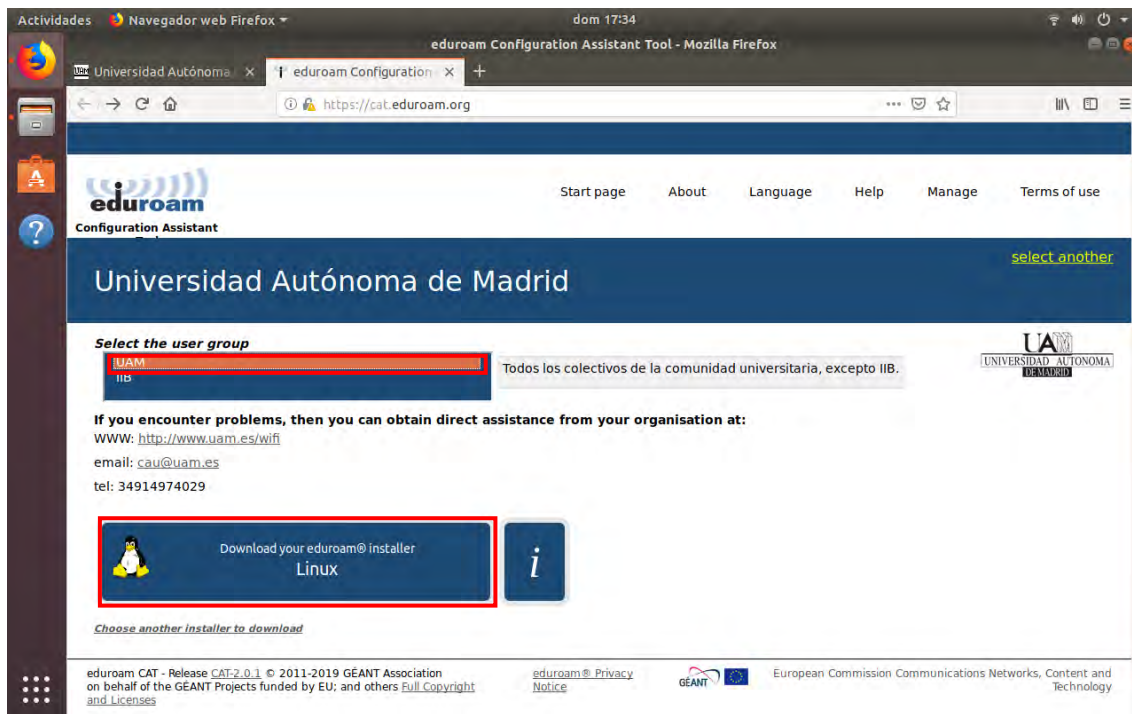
Actividades Navegador web Firefox dom 17:34

eduroam Configuration Assistant Tool - Mozilla Firefox

Universidad Autónoma × eduroam Configuration ×

https://cat.eduroam.org

eduroam
Configuration Assistant

Start page About Language Help Manage Terms of use

select another

Universidad Autónoma de Madrid

Select the user group
UAM
IIB

Todos los colectivos de la comunidad universitaria, excepto IIB.

UAM
UNIVERSIDAD AUTONOMA
DE MADRID

If you encounter problems, then you can obtain direct assistance from your organisation at:
WWW: http://www.uam.es/wifi

email: cau@uam.es

tel: 34914974029

Download your eduroam® installer
Linux

i

Choose another installer to download

eduroam CAT - Release CAT-2.0.1 © 2011-2019 GÉANT Association on behalf of the GÉANT Projects funded by EU; and others Full Copyright and Licenses

eduroam® Privacy Notice

GÉANT

European Commission Communications Networks, Content and Technology